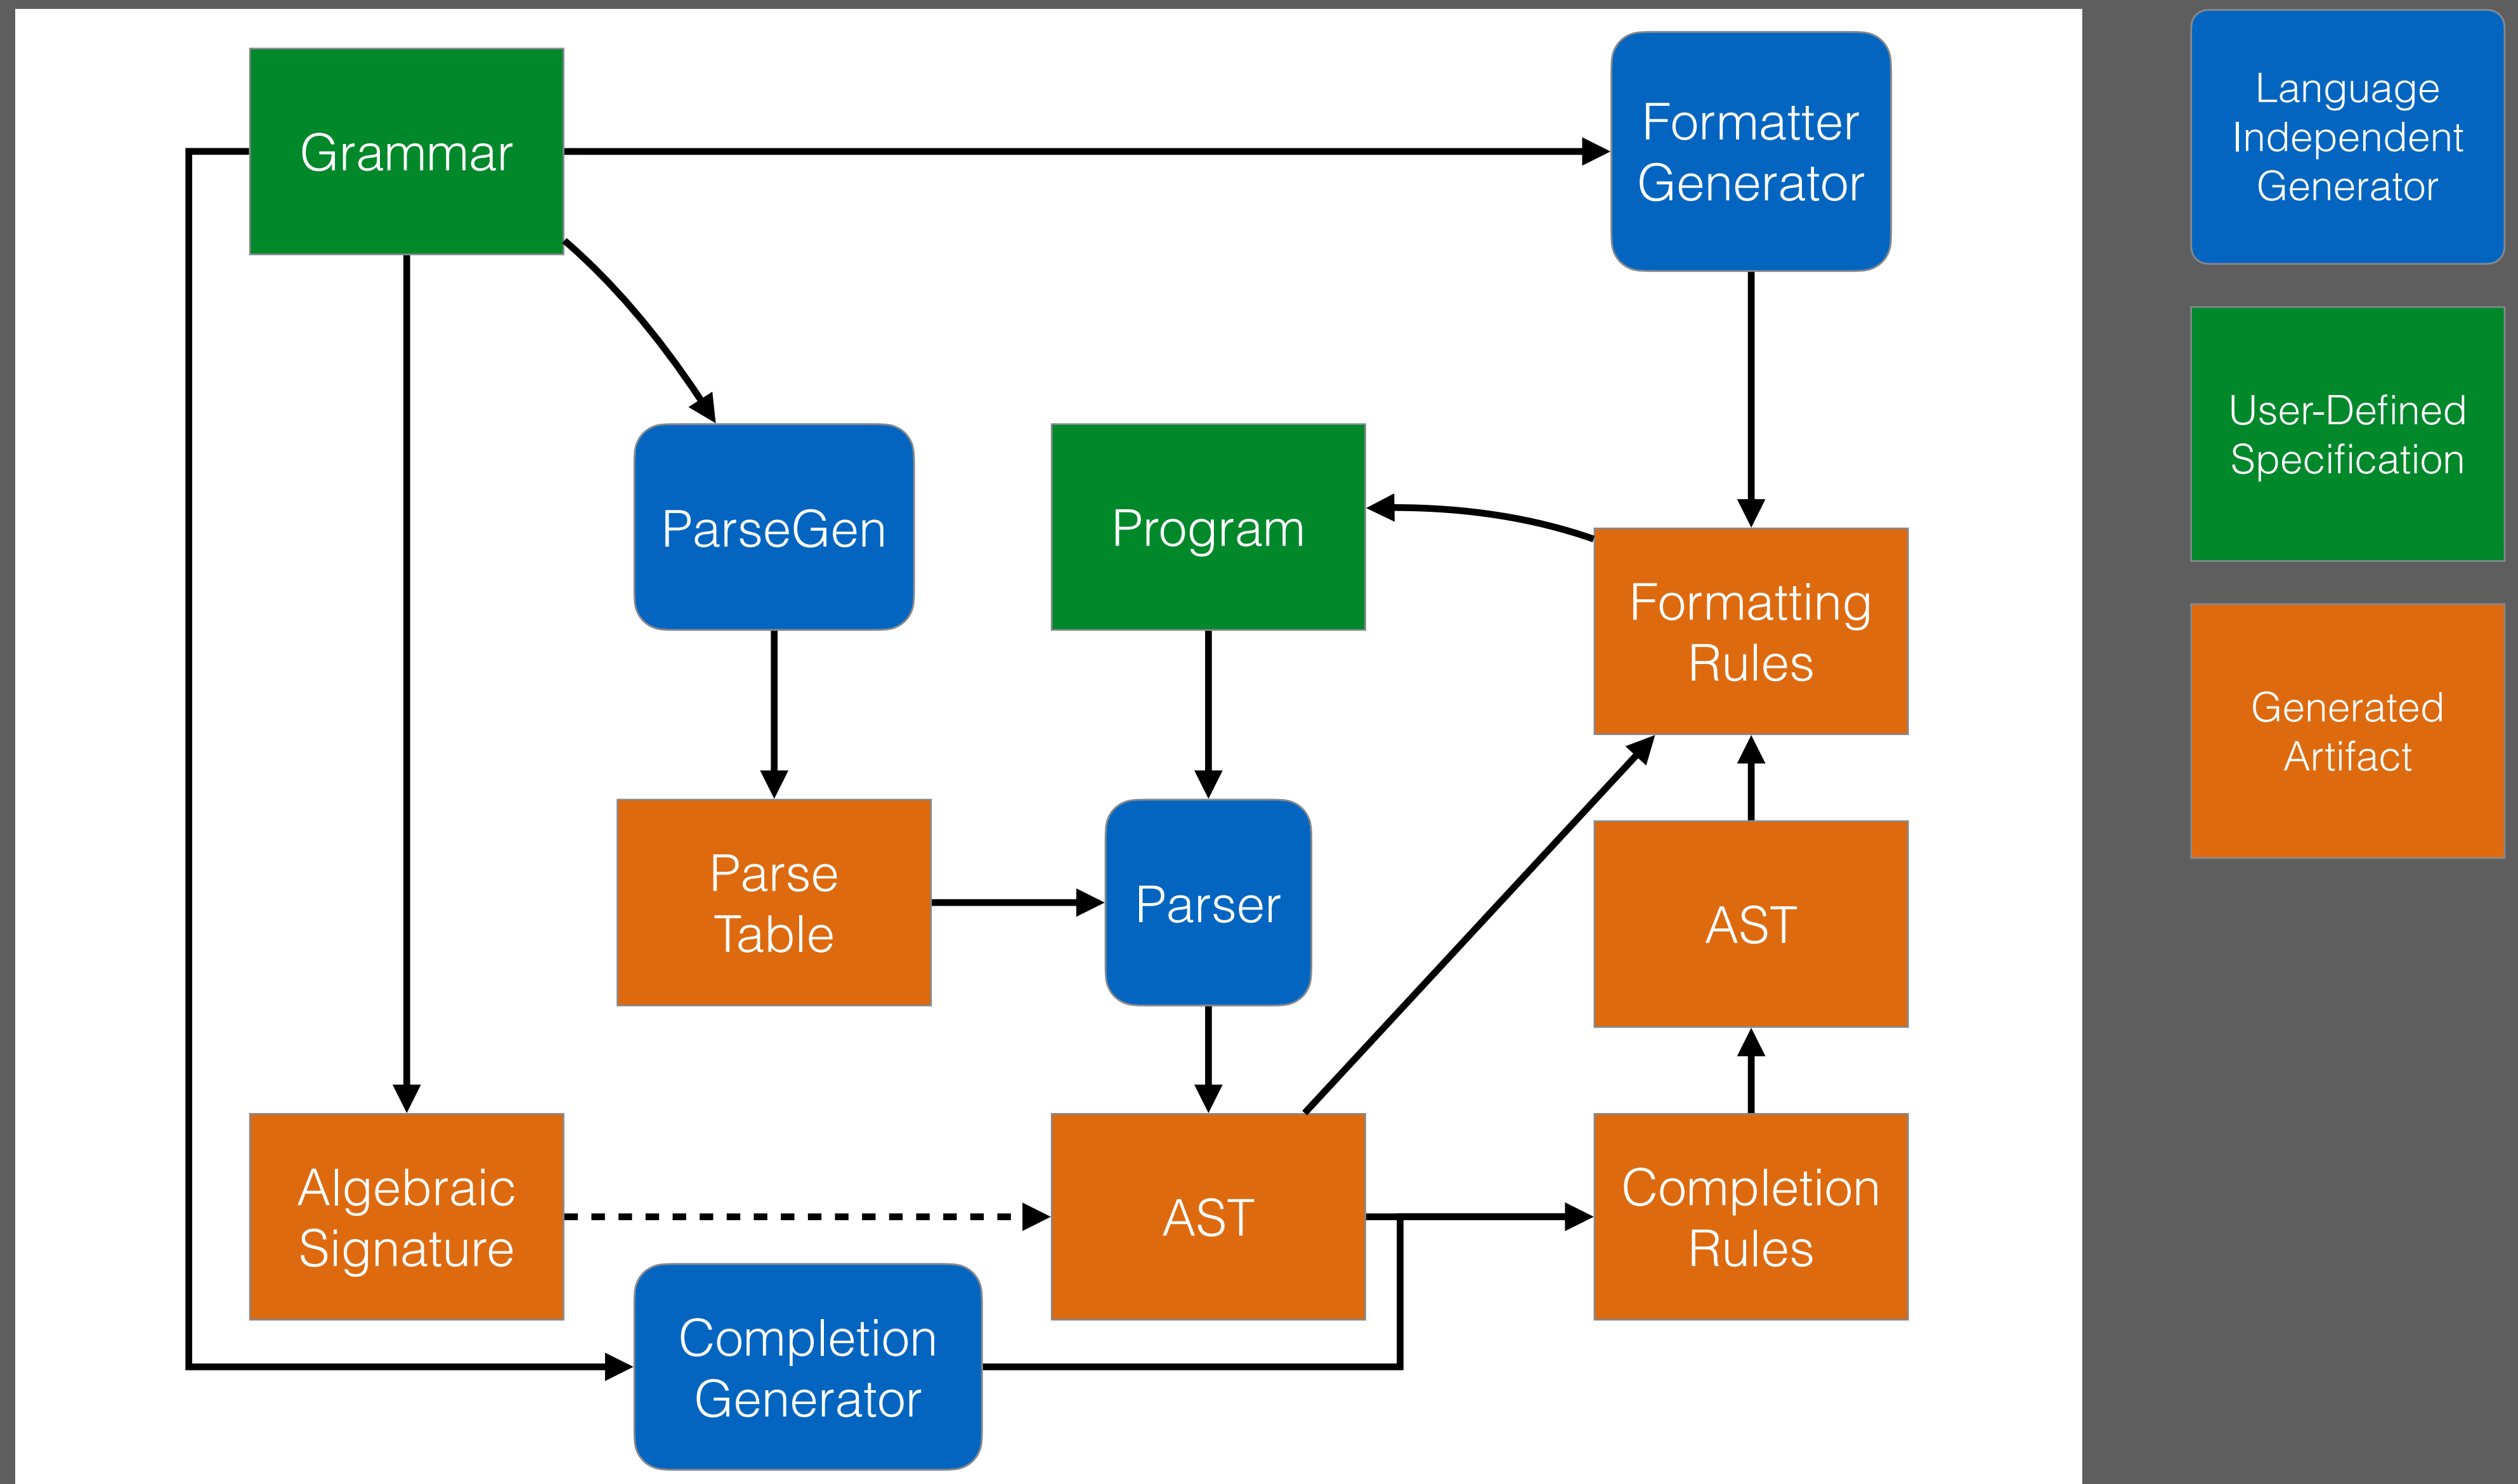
Grammar

Formatter Generator

ParseGen

Program

Formatting Rules

Parse Table

Parser

AST

Algebraic Signature

AST

Completion Rules

Completion Generator

Language Independent Generator

User-Defined Specification

Generated Artifact